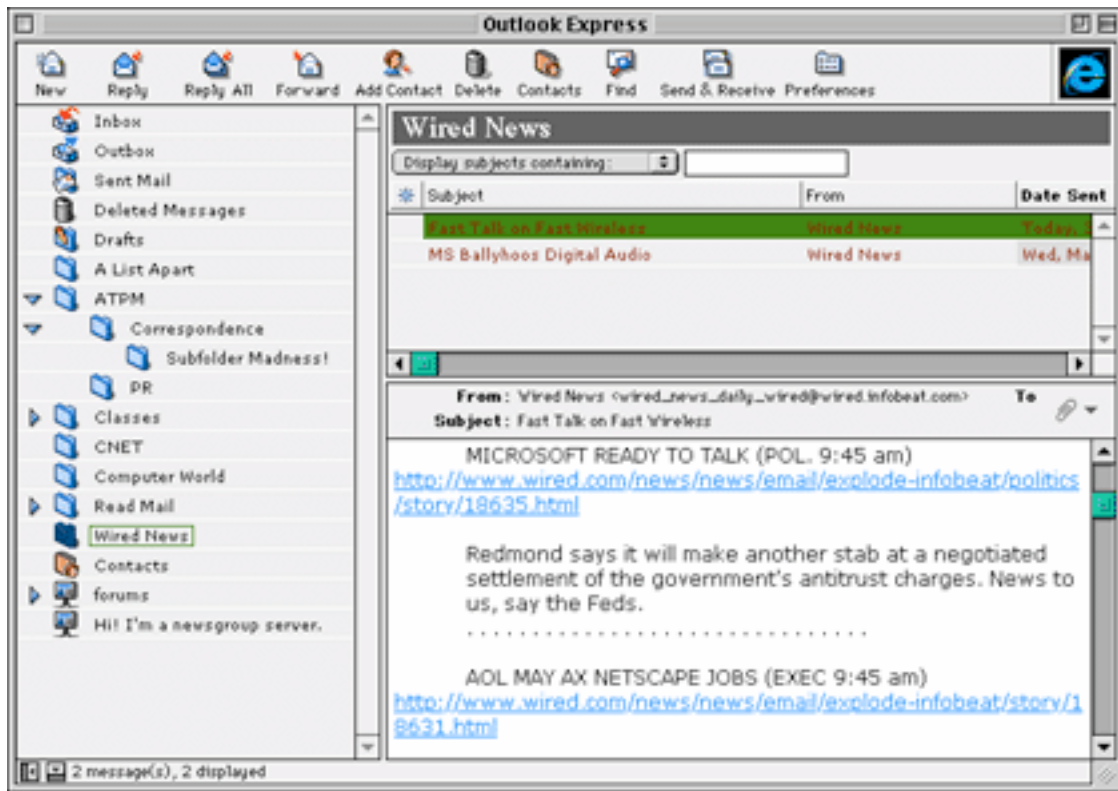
Outlook Express

New Reply Reply All Forward Add Contact Delete Contacts Find Send & Receive Preferences

Inbox
Outbox
Sent Mail
Deleted Messages
Drafts
A List Apart
ATPM
Correspondence
Subfolder Madness!
PR
Classes
CNET
Computer World
Read Mail
Wired News
Contacts
forums
Hi! I'm a newsgroup server.

Wired News

Display subjects containing:

| Subject | From | Date Sent |
|---|---|---|
| Fast Talk on Fast Wireless | Wired News | Today, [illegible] |
| MS Ballyhoos Digital Audio | Wired News | Wed, Ma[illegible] |

From: Wired News <wired_news_daily_wired@wired.infobeat.com> To
Subject: Fast Talk on Fast Wireless

MICROSOFT READY TO TALK (POL. 9:45 am)
http://www.wired.com/news/news/email/explode-infobeat/politics/story/18635.html

Redmond says it will make another stab at a negotiated settlement of the government's antitrust charges. News to us, say the Feds.
. . . . . . . . . . . . . . . . . . . . . . . . . . . . .

AOL MAY AX NETSCAPE JOBS (EXEC 9:45 am)
http://www.wired.com/news/news/email/explode-infobeat/story/18631.html

2 message(s), 2 displayed